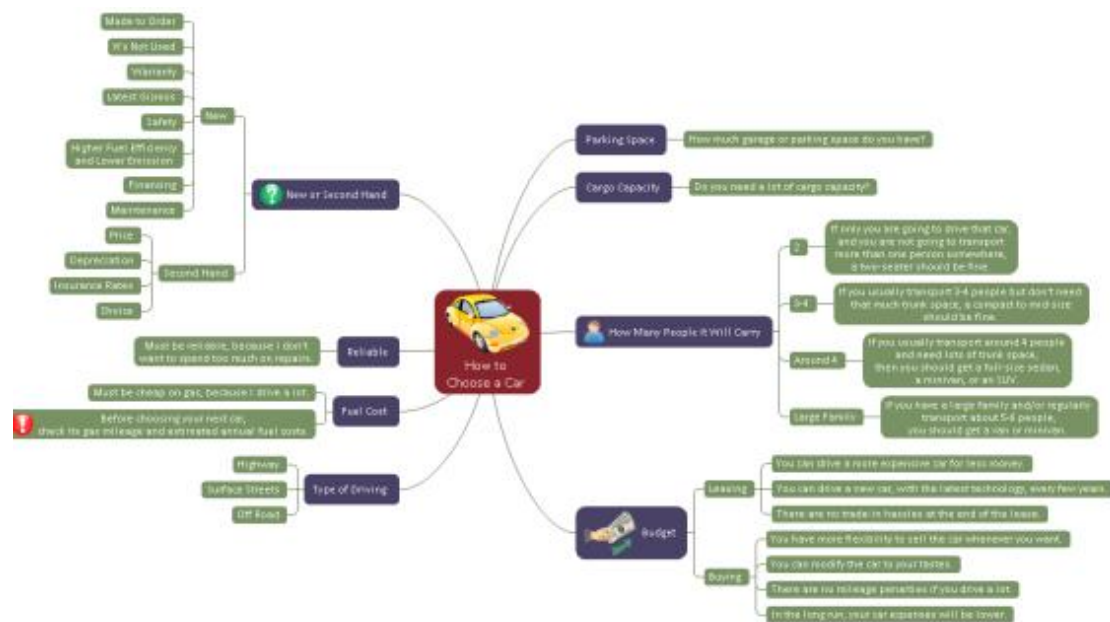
How to Choose a Car

New or Second Hand
New
Made to Order
It's Not Used
Warranty
Latest Gizmos
Safety
Higher Fuel Efficiency and Lower Emission
Financing
Maintenance
Second Hand
Price
Depreciation
Insurance Rates
Choice

Reliable
Must be reliable, because I don't want to spend too much on repairs.

Fuel Cost
Must be cheap on gas, because I drive a lot.
Before choosing your next car, check its gas mileage and estimated annual fuel costs.

Type of Driving
Highway
Surface Streets
Off Road

Parking Space
How much garage or parking space do you have?

Cargo Capacity
Do you need a lot of cargo capacity?

How Many People It Will Carry
2
If only you are going to drive that car and you are not going to transport more than one person somewhere, a two-seater should be fine.
3-4
If you usually transport 3-4 people but don't need that much trunk space, a compact to mid-size should be fine.
Around 4
If you usually transport around 4 people and need lots of trunk space, then you should get a full-size sedan, a minivan, or an SUV.
Large Family
If you have a large family and/or regularly transport about 5-8 people, you should get a van or minivan.

Budget
Leasing
You can drive a more expensive car for less money.
You can drive a new car, with the latest technology, every few years.
There are no trade-in hassles at the end of the lease.
Buying
You have more flexibility to sell the car whenever you want.
You can modify the car to your tastes.
There are no mileage penalties if you drive a lot.
In the long run, your car expenses will be lower.